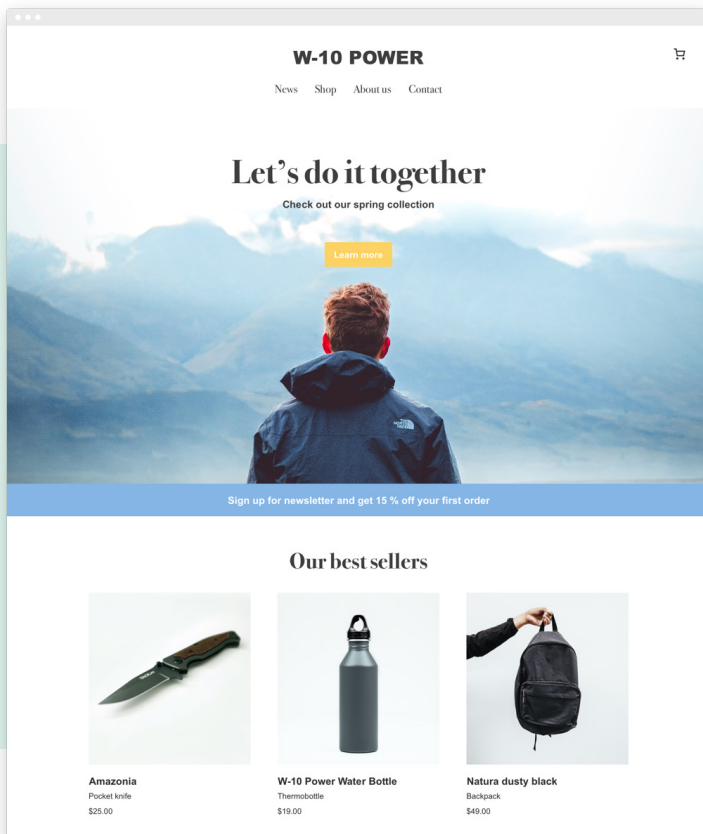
W-10 POWER

News Shop About us Contact

Let's do it together

Check out our spring collection

Learn more

Sign up for newsletter and get 15 % off your first order

Our best sellers

Amazonia
Pocket knife
$25.00

W-10 Power Water Bottle
Thermobottle
$19.00

Natura dusty black
Backpack
$49.00